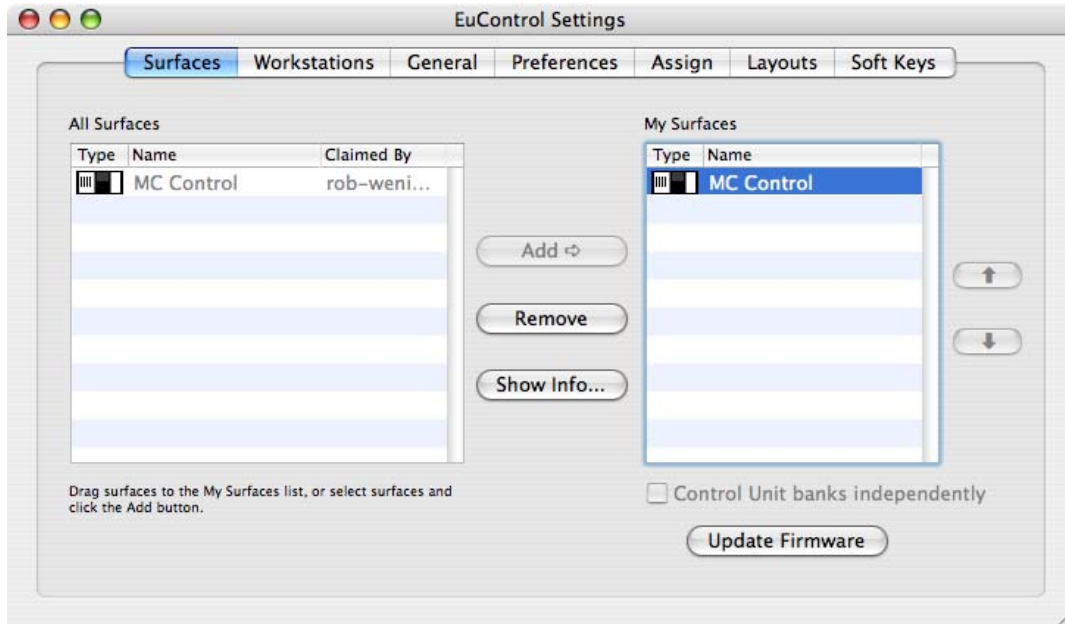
EuControl Settings

Surfaces | Workstations | General | Preferences | Assign | Layouts | Soft Keys

All Surfaces

| Type | Name | Claimed By |
|---|---|---|
| | MC Control | rob-weni... |

Add ⇨

Remove

Show Info...

My Surfaces

| Type | Name |
|---|---|
| | MC Control |

Drag surfaces to the My Surfaces list, or select surfaces and click the Add button.

Control Unit banks independently

Update Firmware